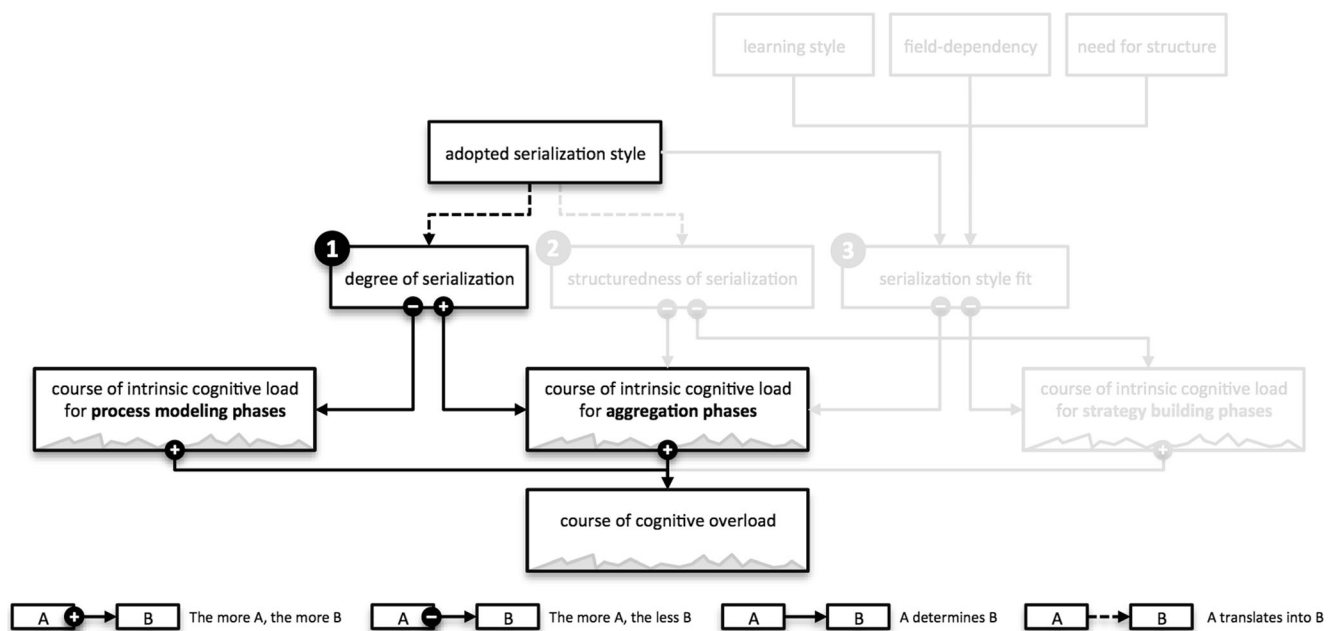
learning style
field-dependency
need for structure

adopted serialization style

1 degree of serialization
2 structuredness of serialization
3 serialization style fit

course of intrinsic cognitive load for **process modeling phases**
course of intrinsic cognitive load for **aggregation phases**
course of intrinsic cognitive load for **strategy building phases**

course of cognitive overload

A B The more A, the more B
A B The more A, the less B
A B A determines B
A B A translates into B